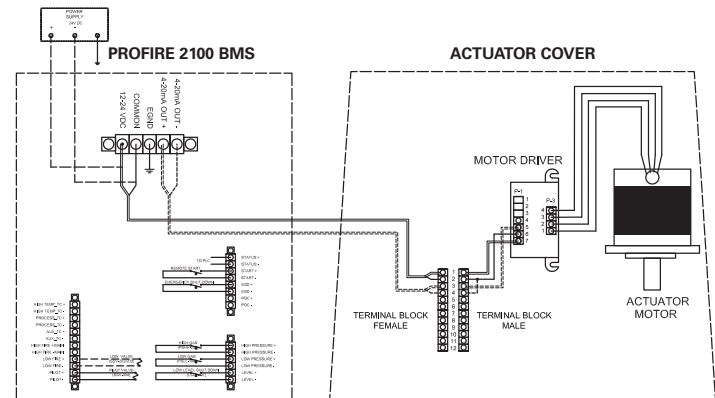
POWER SUPPLY
24V DC
+
-

PROFIRE 2100 BMS

ACTUATOR COVER

12-24 VDC
COMMON
EGND
4-20mA OUT +
4-20mA OUT -

MOTOR DRIVER

P-1
1
2
3
4
5
6
7

P-3
4
3
2
1

TO PLC
REMOTE START
EMERGENCY STOP SWITCH

STATUS +
STATUS -
START +
START -
ESD +
ESD -
POC +
POC -

HIGH TEMP TC +
HIGH TEMP TC -
PROCESS TC +
PROCESS TC -
AUX TC +
AUX TC -
HIGH FIRE +
HIGH FIRE -
LOW FIRE +
LOW FIRE -
PILOT +
PILOT -

HIGH PRESSURE +
HIGH PRESSURE -
LOW PRESSURE +
LOW PRESSURE -
LEVEL +
LEVEL -

1
2
3
4
5
6
7
8
9
10
11
12

TERMINAL BLOCK FEMALE

TERMINAL BLOCK MALE

ACTUATOR MOTOR